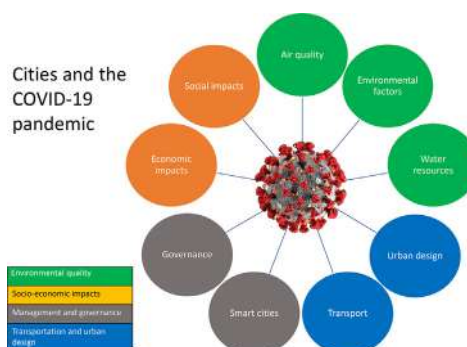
Cities and the COVID-19 pandemic

Air quality

Environmental factors

Water resources

Urban design

Transport

Smart cities

Governance

Economic impacts

Social impacts

Environmental quality

Socio-economic impacts

Management and governance

Transportation and urban design